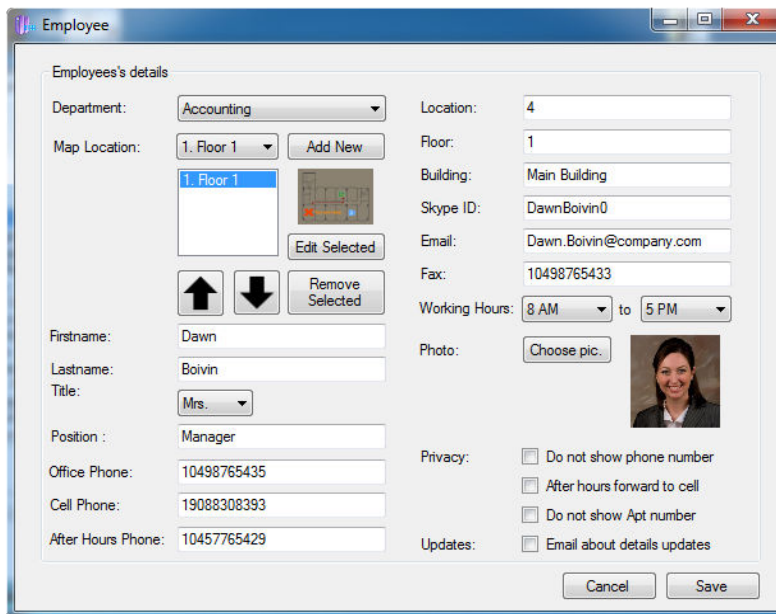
Employee

Employees's details

Department: Accounting

Map Location: 1. Floor 1 Add New

1. Floor 1

Edit Selected

Remove Selected

Firstname: Dawn

Lastname: Boivin

Title: Mrs.

Position : Manager

Office Phone: 10498765435

Cell Phone: 19088308393

After Hours Phone: 10457765429

Location: 4

Floor: 1

Building: Main Building

Skype ID: DawnBoivin0

Email: Dawn.Boivin@company.com

Fax: 10498765433

Working Hours: 8 AM to 5 PM

Photo: Choose pic.

Privacy: Do not show phone number

After hours forward to cell

Do not show Apt number

Updates: Email about details updates

Cancel Save